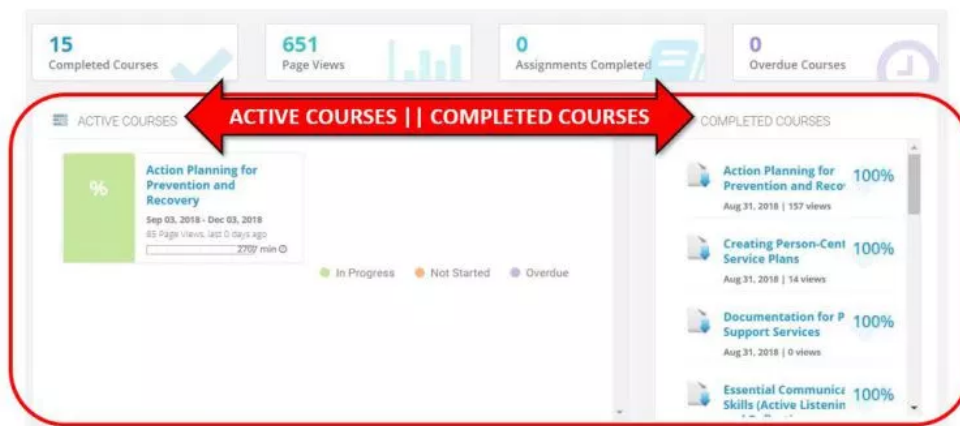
15
Completed Courses

651
Page Views

0
Assignments Completed

0
Overdue Courses

ACTIVE COURSES

ACTIVE COURSES || COMPLETED COURSES

COMPLETED COURSES

%

Action Planning for Prevention and Recovery

Sep 03, 2018 - Dec 03, 2018

65 Page Views, last 0 days ago

2700 min

In Progress   Not Started   Overdue

Action Planning for Prevention and Reco
Aug 31, 2018 | 157 views
100%

Creating Person-Cent Service Plans
Aug 31, 2018 | 14 views
100%

Documentation for P Support Services
Aug 31, 2018 | 0 views
100%

Essential Communica Skills (Active Listenin
100%